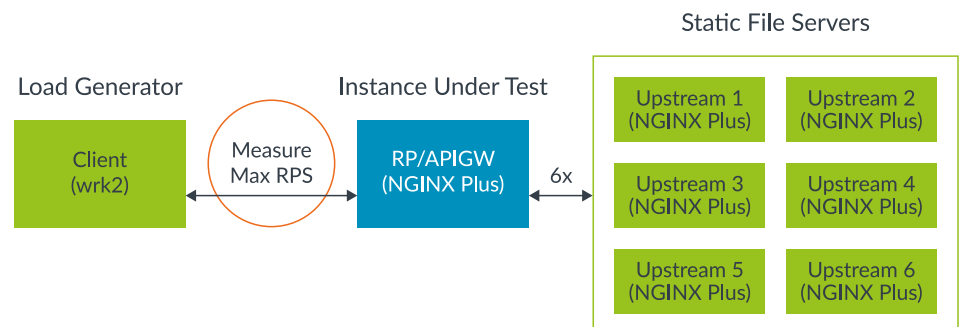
Static File Servers

Load Generator

Instance Under Test

Client
(wrk2)

Measure
Max RPS

RP/APIGW
(NGINX Plus)

6x

Upstream 1
(NGINX Plus)

Upstream 2
(NGINX Plus)

Upstream 3
(NGINX Plus)

Upstream 4
(NGINX Plus)

Upstream 5
(NGINX Plus)

Upstream 6
(NGINX Plus)